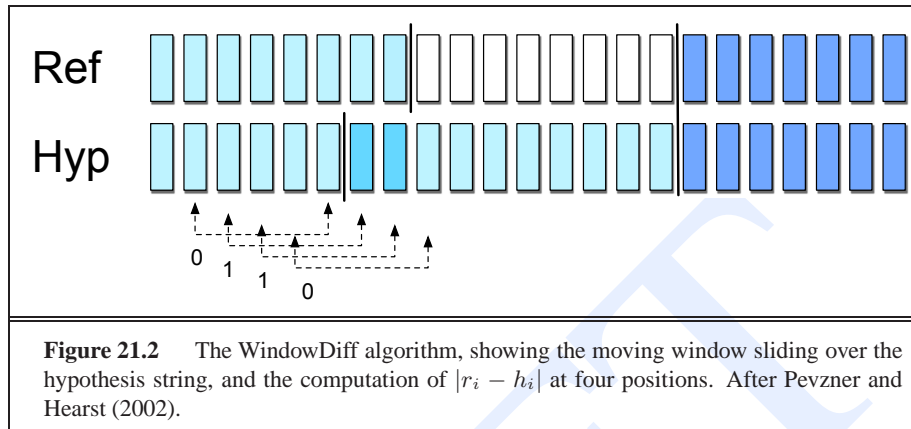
Ref

Hyp

0
1
1
0

**Figure 21.2** The WindowDiff algorithm, showing the moving window sliding over the hypothesis string, and the computation of $|r_i - h_i|$ at four positions. After Pevzner and Hearst (2002).